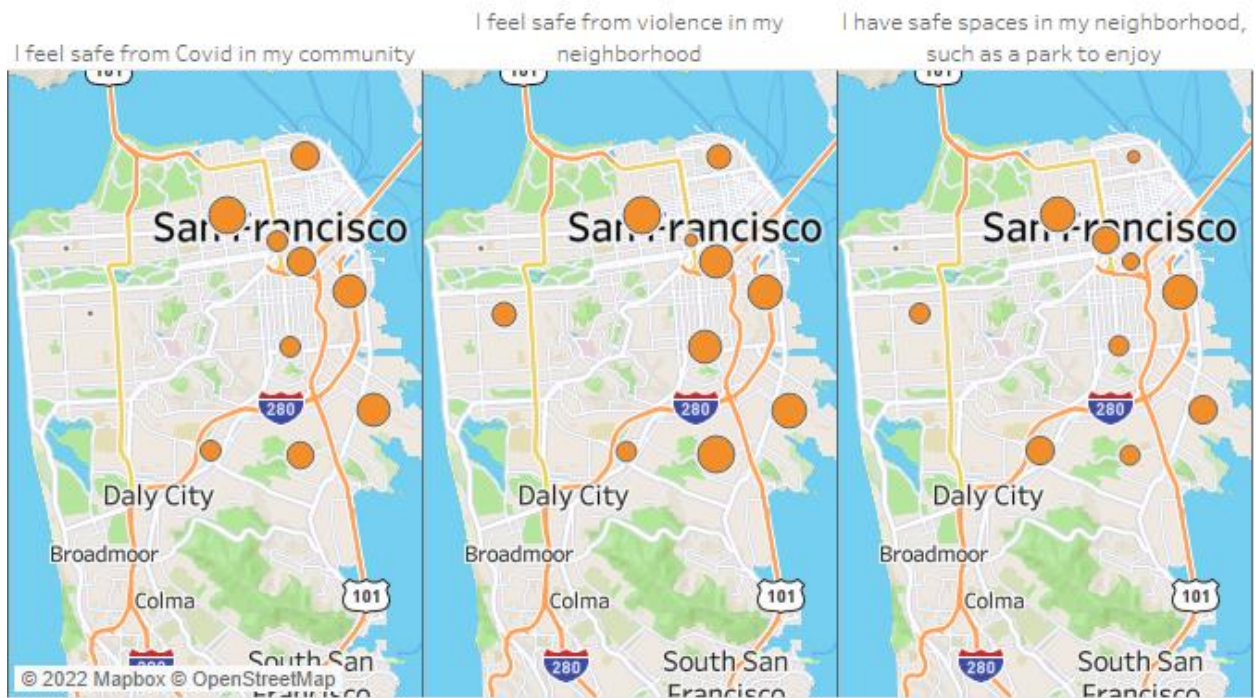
I feel safe from Covid in my community

101

San Francisco

280

Daly City

Broadmoor

Colma

101

280

South San Francisco

© 2022 Mapbox © OpenStreetMap

I feel safe from violence in my neighborhood

101

San Francisco

280

Daly City

Broadmoor

Colma

101

280

South San Francisco

I have safe spaces in my neighborhood, such as a park to enjoy

San Francisco

280

Daly City

Broadmoor

Colma

101

280

South San Francisco